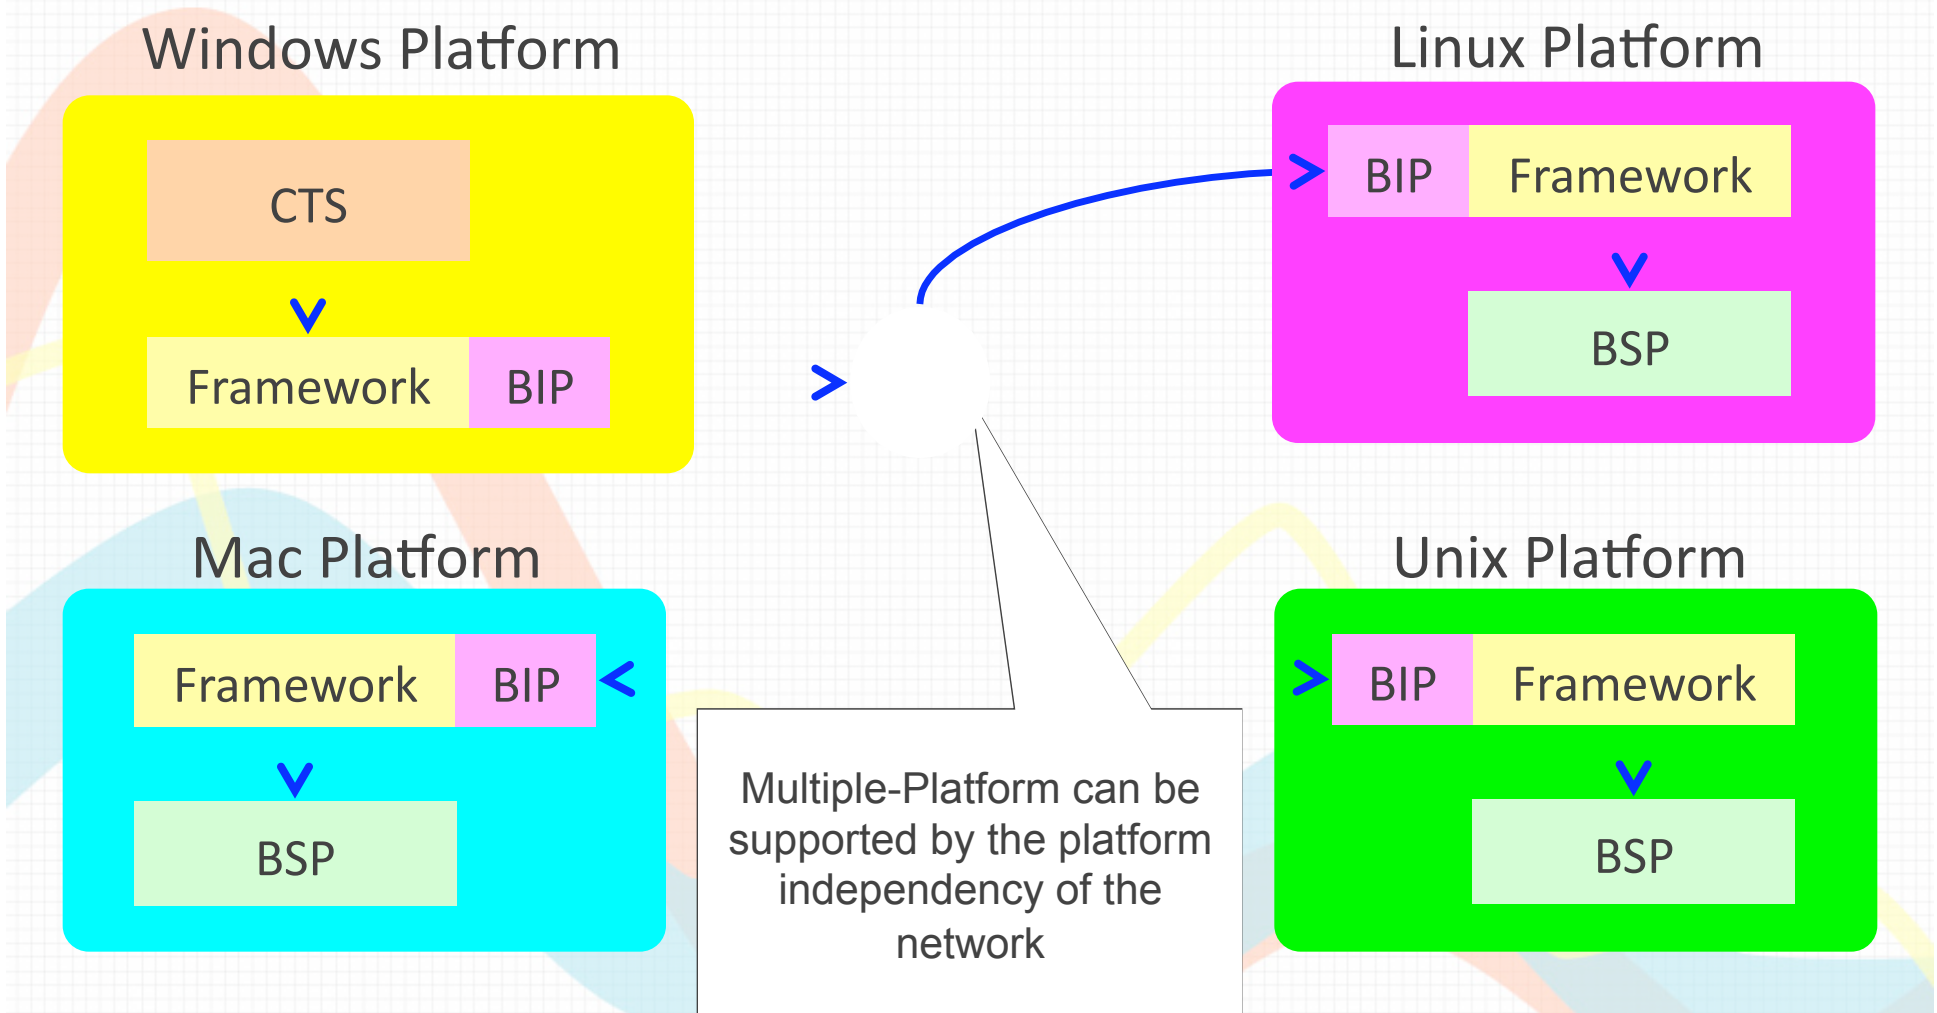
Windows Platform

CTS

Framework BIP

Linux Platform

BIP Framework

BSP

Mac Platform

Framework BIP

BSP

Unix Platform

BIP Framework

BSP

Multiple-Platform can be supported by the platform independency of the network